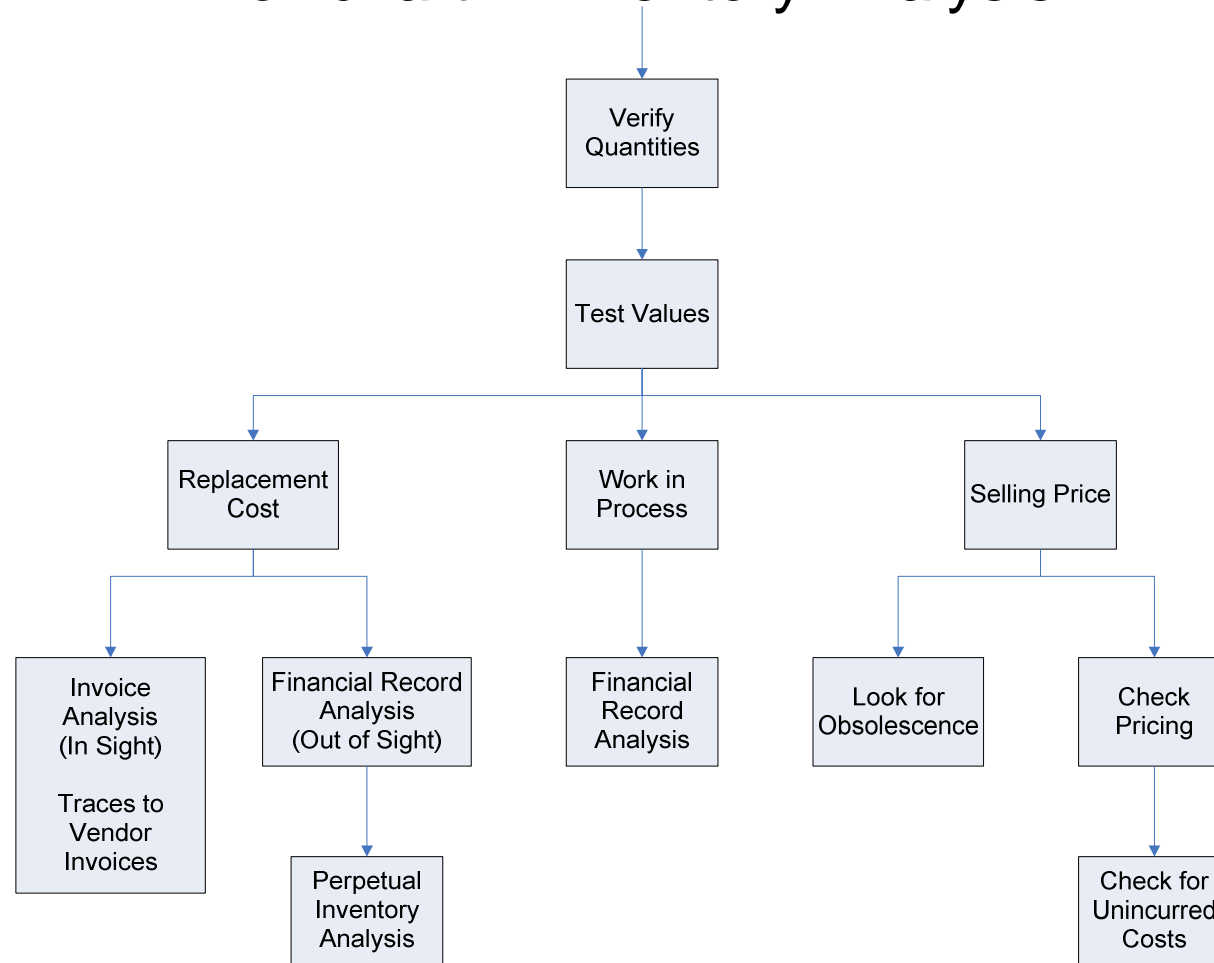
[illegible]

Verify Quantities

Test Values

Replacement Cost

Work in Process

Selling Price

Invoice Analysis (In Sight)

Traces to Vendor Invoices

Financial Record Analysis (Out of Sight)

Perpetual Inventory Analysis

Financial Record Analysis

Look for Obsolescence

Check Pricing

Check for Unincurred Costs